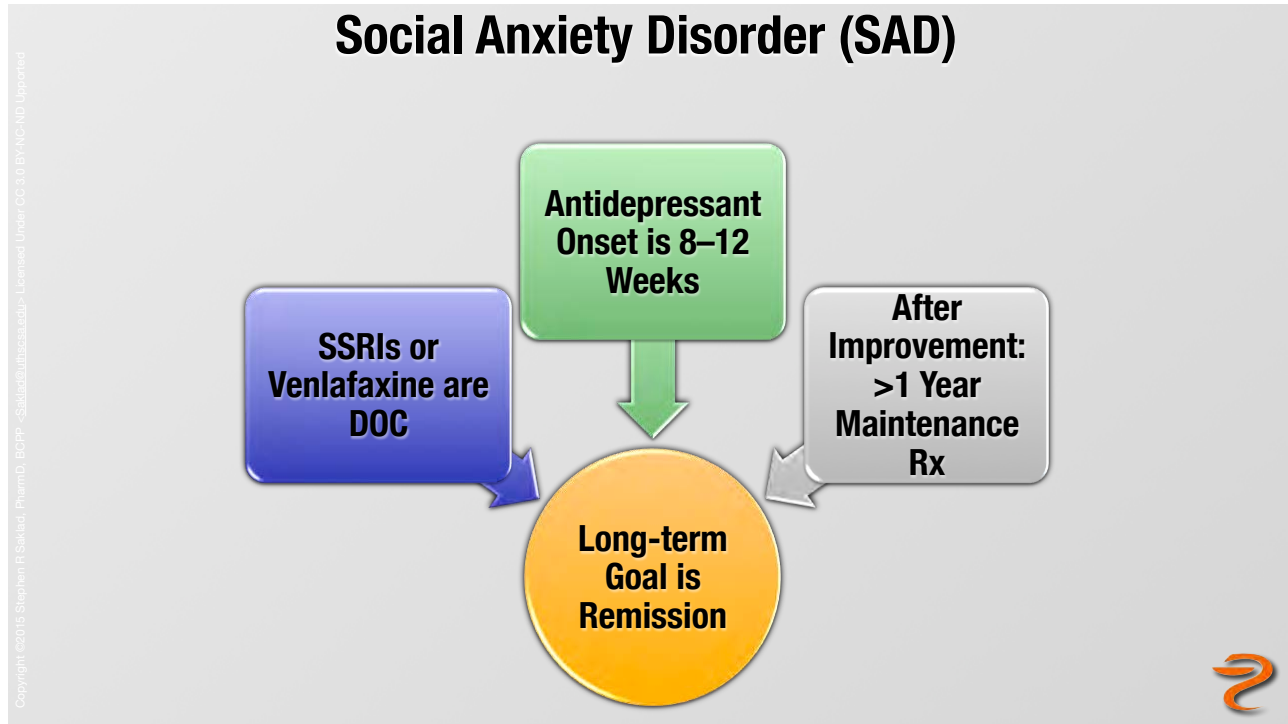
Social Anxiety Disorder (SAD)

Antidepressant Onset is 8–12 Weeks

SSRIs or Venlafaxine are DOC

After Improvement: >1 Year Maintenance Rx

Long-term Goal is Remission

Copyright ©2015 Stephen R Saklad, PharmD, BCPP <Saklad@uthscsa.edu> Licensed Under CC 3.0 BY-NC-ND Unported